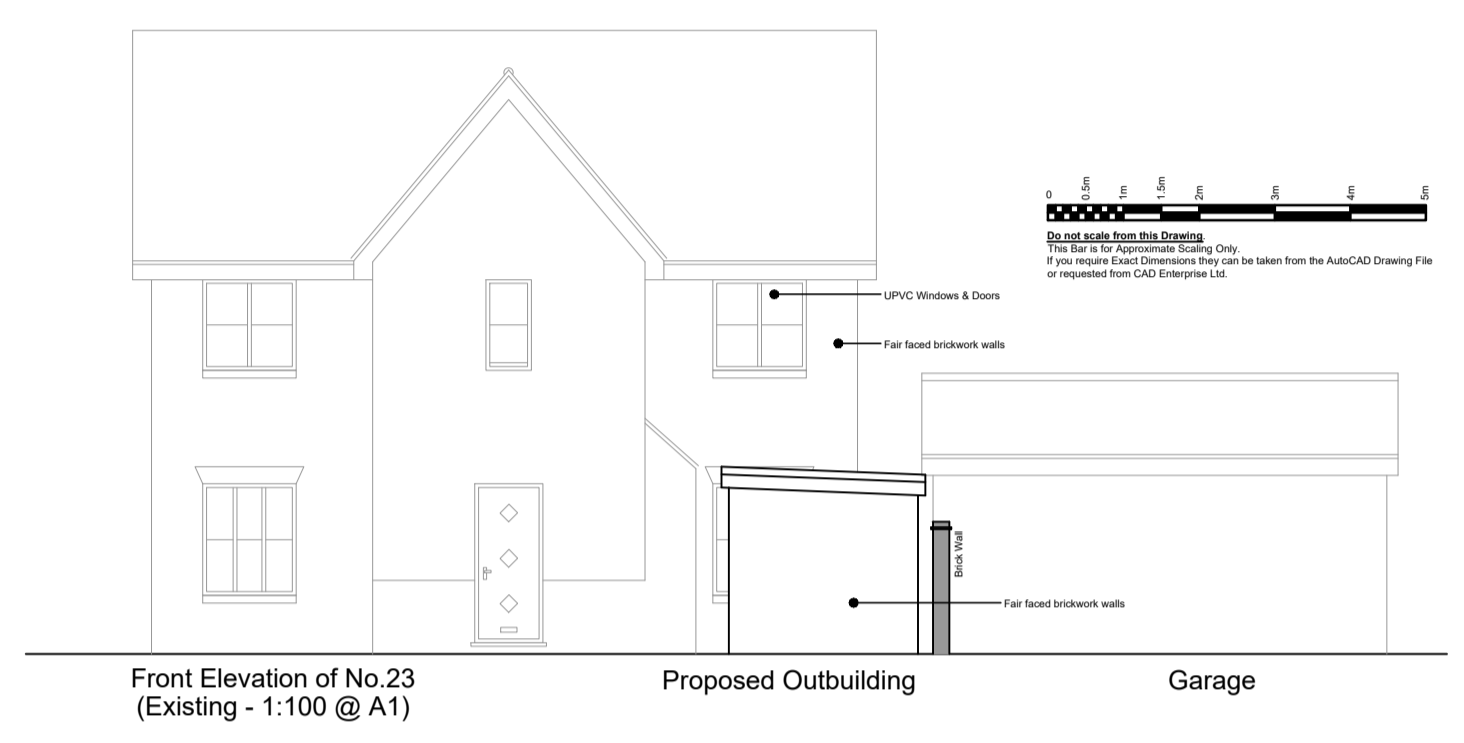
0 0.5m 1m 1.5m 2m 3m 4m 5m

Do not scale from this Drawing.
This Bar is for Approximate Scaling Only.
If you require Exact Dimensions they can be taken from the AutoCAD Drawing File or requested from CAD Enterprise Ltd.

UPVC Windows & Doors

Fair faced brickwork walls

Brick Wall

Fair faced brickwork walls

Front Elevation of No.23
(Existing - 1:100 @ A1)

Proposed Outbuilding

Garage